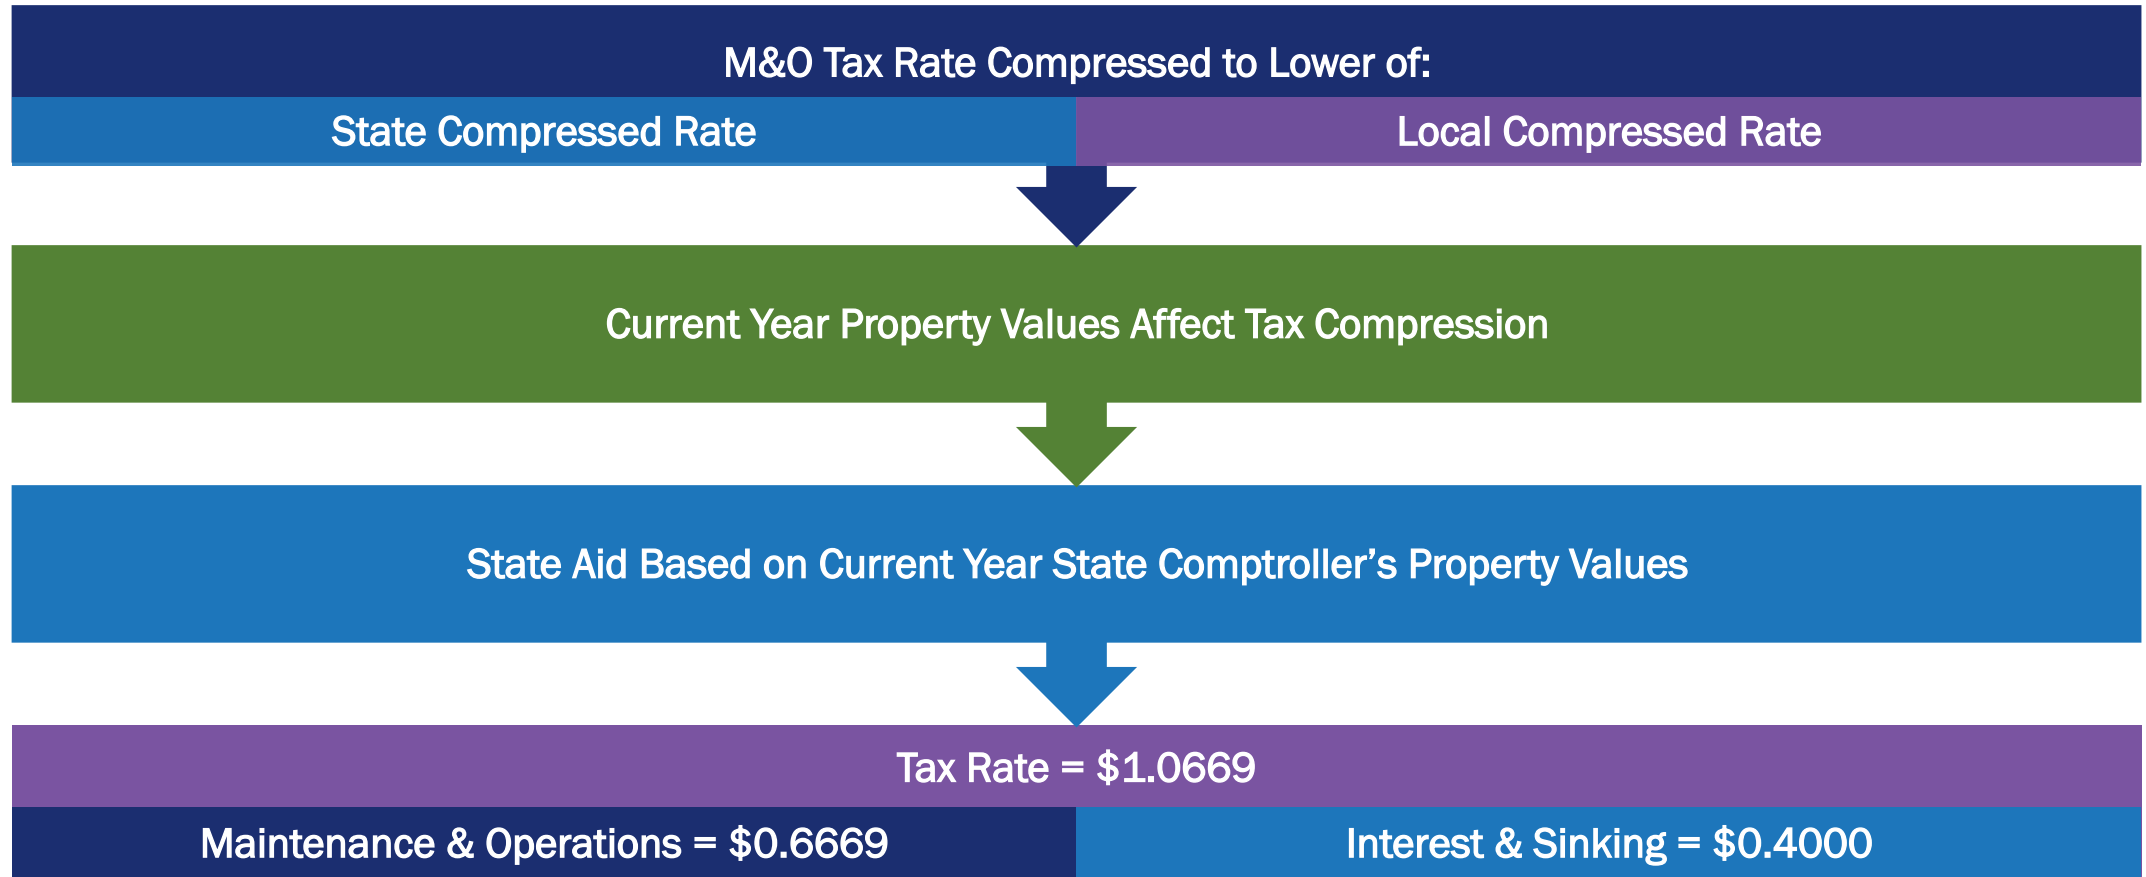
M&O Tax Rate Compressed to Lower of:

State Compressed Rate

Local Compressed Rate

Current Year Property Values Affect Tax Compression

State Aid Based on Current Year State Comptroller’s Property Values

Tax Rate = $1.0669

Maintenance & Operations = $0.6669

Interest & Sinking = $0.4000